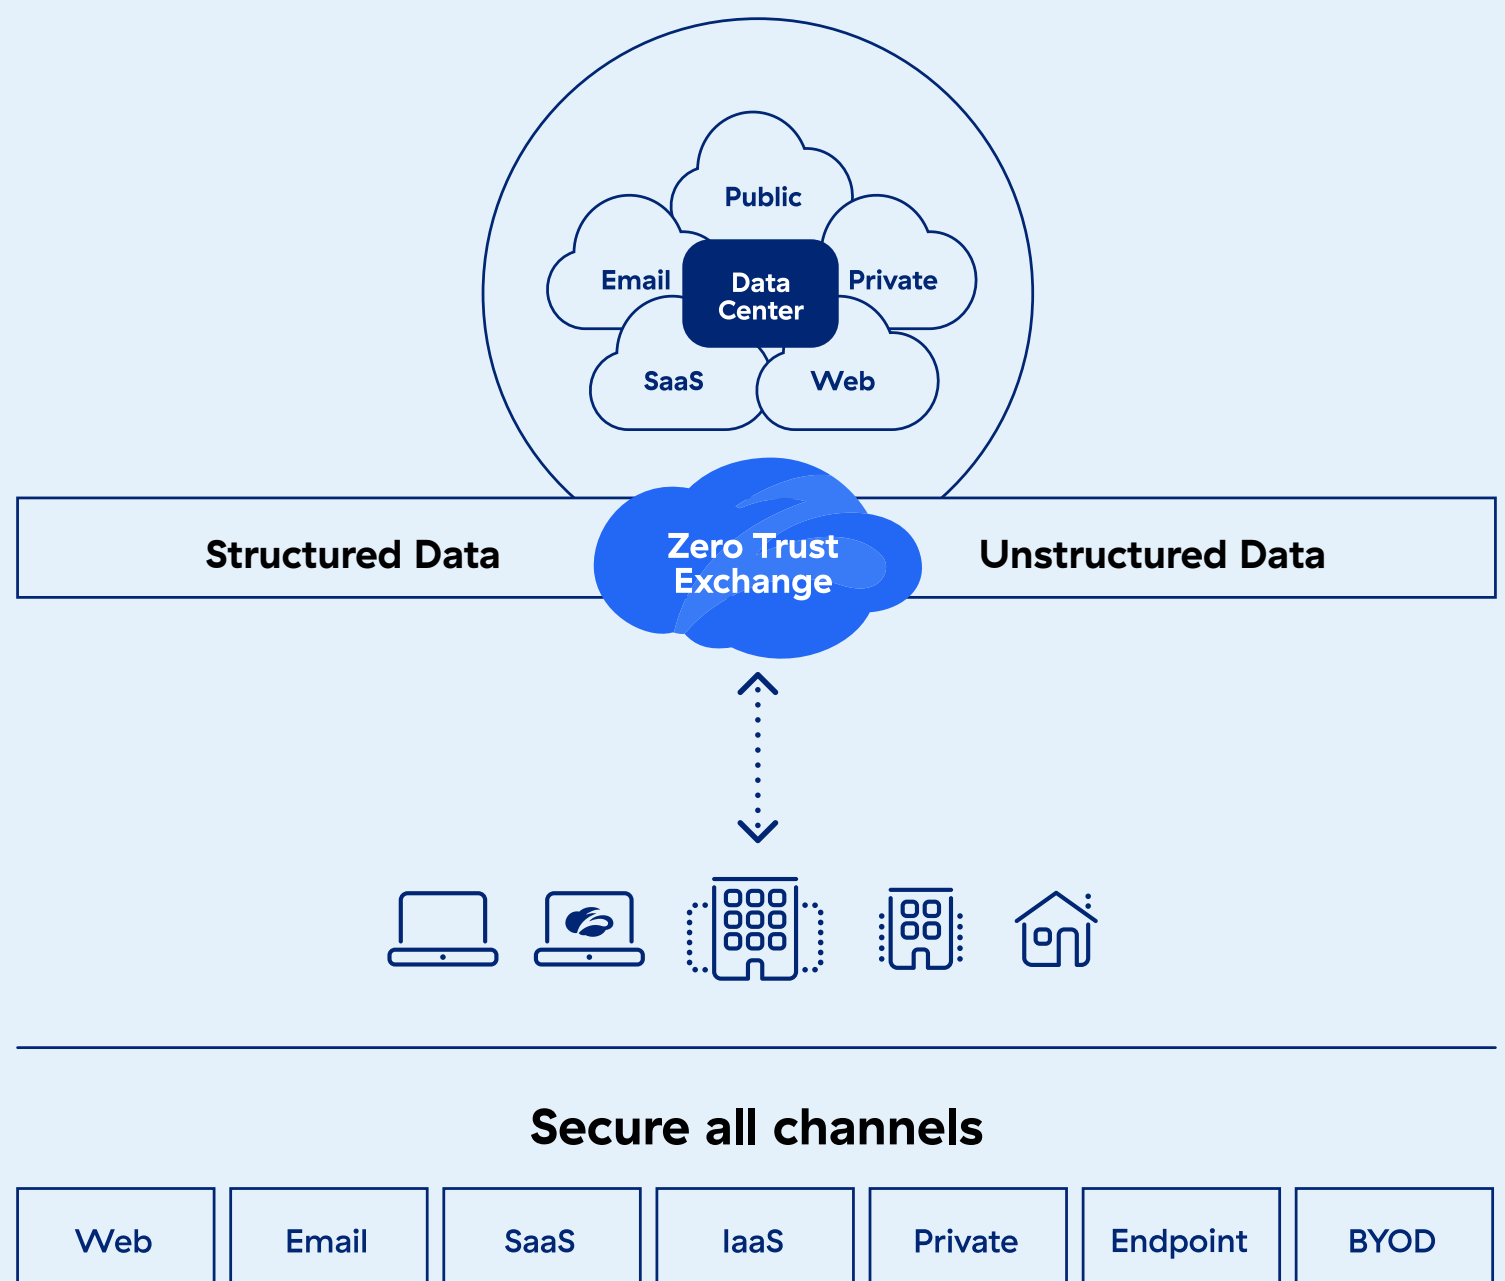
Public
Email
Data Center
Private
SaaS
Web

Structured Data
Zero Trust Exchange
Unstructured Data

Secure all channels

| Web | Email | SaaS | IaaS | Private | Endpoint | BYOD |
|---|---|---|---|---|---|---|